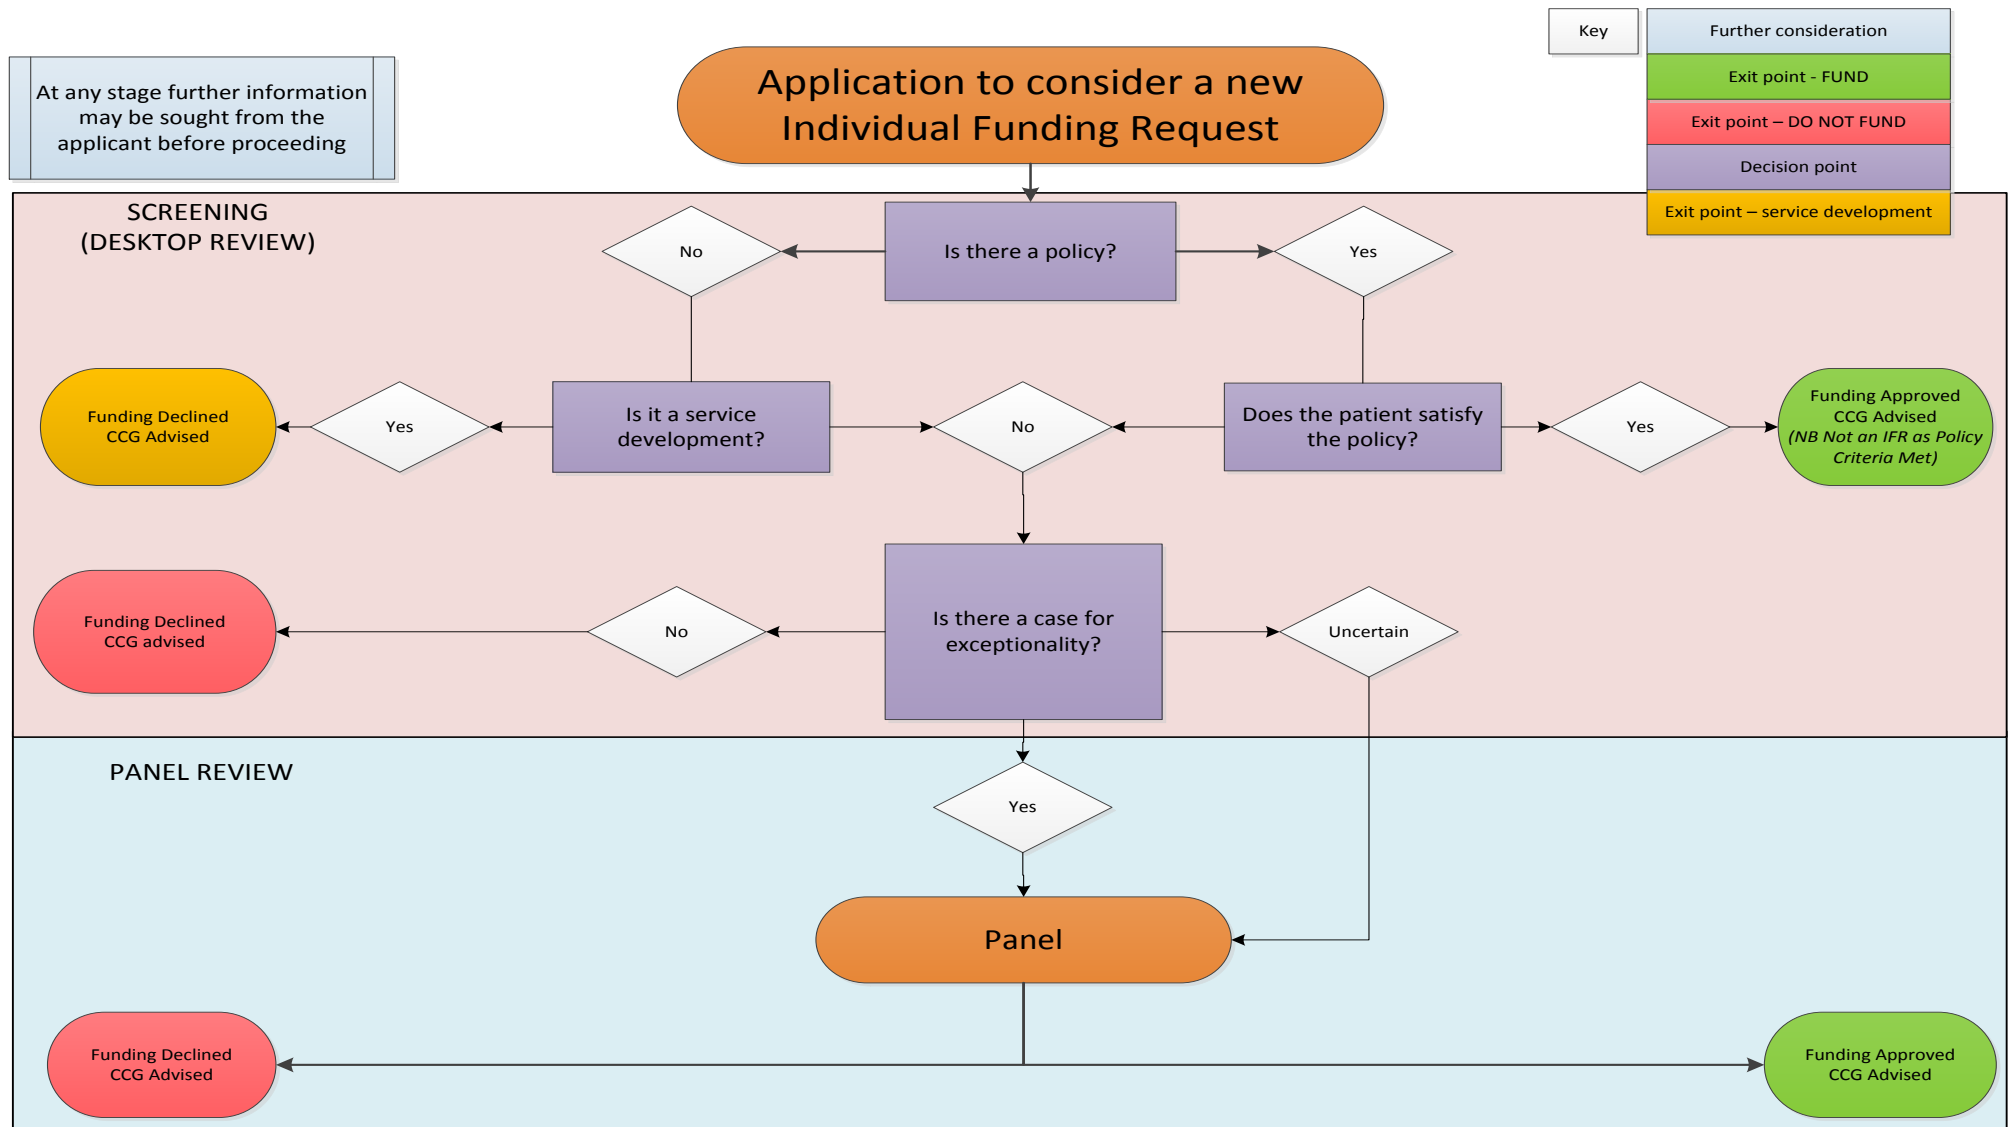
At any stage further information may be sought from the applicant before proceeding

Application to consider a new Individual Funding Request

| Key | Further consideration |
|---|---|
| | Exit point - FUND |
| | Exit point – DO NOT FUND |
| | Decision point |
| | Exit point – service development |

SCREENING
(DESKTOP REVIEW)

No

Is there a policy?

Yes

Funding Declined
CCG Advised

Yes

Is it a service development?

No

Does the patient satisfy the policy?

Yes

Funding Approved
CCG Advised
(NB Not an IFR as Policy Criteria Met)

Funding Declined
CCG advised

No

Is there a case for exceptionality?

Uncertain

PANEL REVIEW

Yes

Panel

Funding Declined
CCG Advised

Funding Approved
CCG Advised